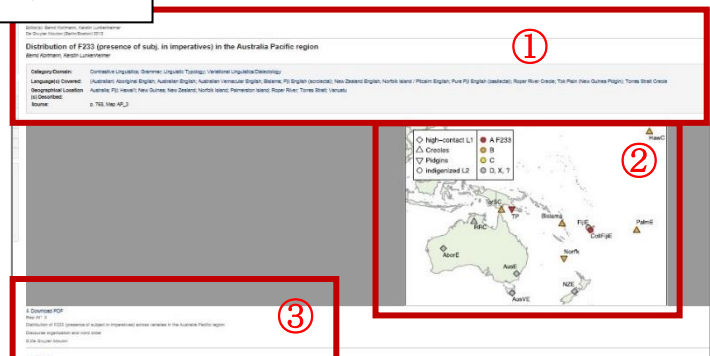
Editor(s): Bernd Kortmann, Kerstin Lunkenheimer
De Gruyter Mouton (Berlin/Boston) 2012

Distribution of F233 (presence of subj. in imperatives) in the Australia Pacific region
Bernd Kortmann, Kerstin Lunkenheimer

①

Category/Domain: Contrastive Linguistics; Grammar; Linguistic Typology; Variationist Linguistics/Dialectology
Language(s) Covered: (Australian) Aboriginal English; Australian English; Australian Vernacular English; Bislama; Fiji English (acrolectal); New Zealand English; Norfolk Island / Pitcairn English; Pure Fiji English (basilectal); Roper River Creole; Tok Pisin (New Guinea Pidgin); Torres Strait Creole
Geographical Location (s) Described: Australia; Fiji; Hawai'i; New Guinea; New Zealand; Norfolk Island; Palmerston Island; Roper River; Torres Strait; Vanuatu
Source: p. 769, Map AP_2

②

high-contact L1
Creoles
Pidgins
indigenized L2
A F233
B
C
D, X, ?

HawC
TSC
TP
Bislama
FijE
CollFijiE
PalmE
RRC
AborE
Norfk
AusE
NZE
AusVE

③

Download PDF
Map AP_2
Distribution of F233 (presence of subject in imperatives) across varieties in the Australia Pacific region
Clausal organization and word order
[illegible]
De Gruyter Mouton